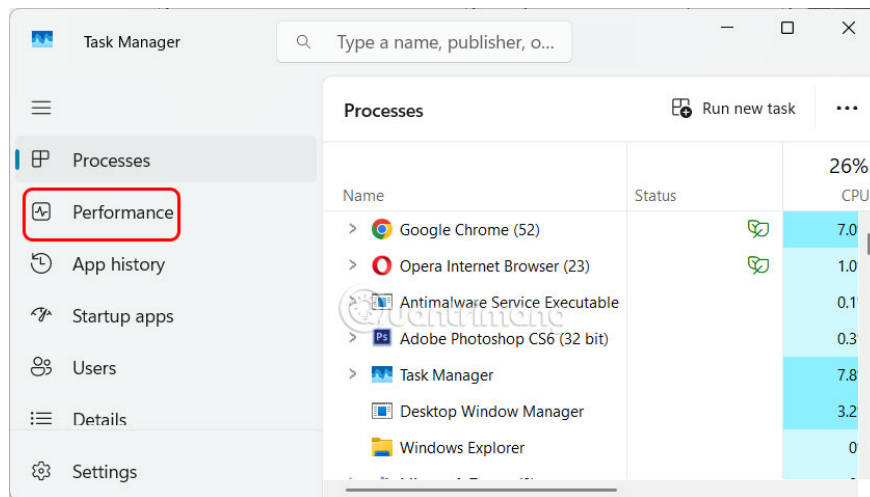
Task Manager

Type a name, publisher, o...

Processes

Performance

App history

Startup apps

Users

Details

Settings

Processes

Run new task

...

Name

Status

26%

CPU

| Name | Status | CPU |
|---|---|---|
| Google Chrome (52) | | 7.0 |
| Opera Internet Browser (23) | | 1.0 |
| Antimalware Service Executable | | 0.1 |
| Adobe Photoshop CS6 (32 bit) | | 0.3 |
| Task Manager | | 7.8 |
| Desktop Window Manager | | 3.2 |
| Windows Explorer | | 0 |

Quantrimang